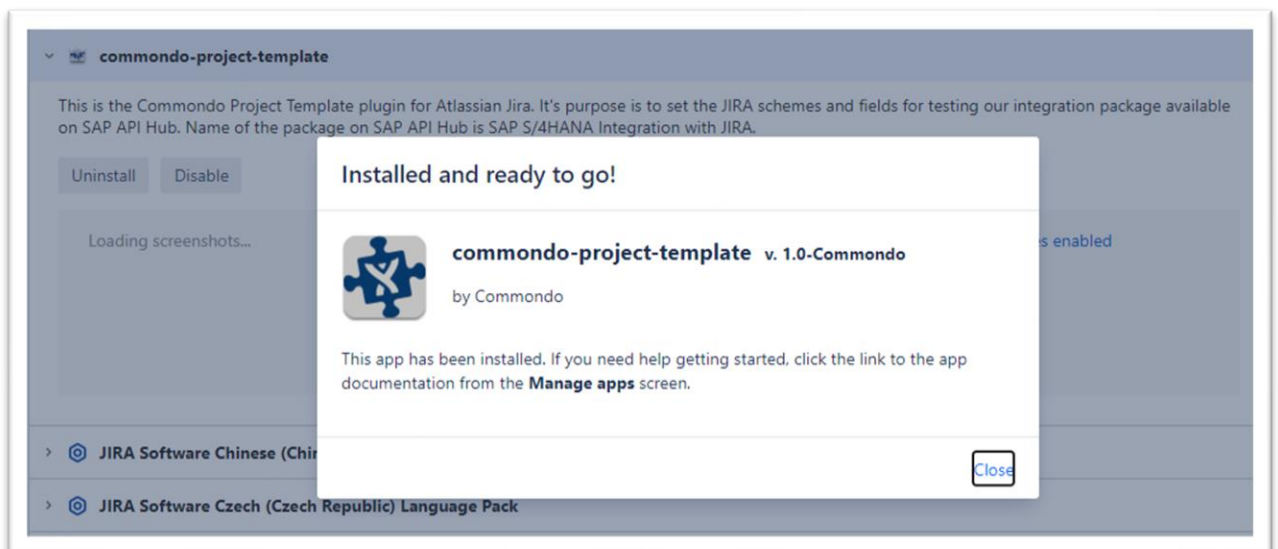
commondo-project-template

This is the Commondo Project Template plugin for Atlassian Jira. It's purpose is to set the JIRA schemes and fields for testing our integration package available on SAP API Hub. Name of the package on SAP API Hub is SAP S/4HANA Integration with JIRA.

Uninstall Disable

Loading screenshots...

s enabled

Installed and ready to go!

commondo-project-template v. 1.0-Commondo

by Commondo

This app has been installed. If you need help getting started, click the link to the app documentation from the **Manage apps** screen.

Close

JIRA Software Chinese (Chi

JIRA Software Czech (Czech Republic) Language Pack